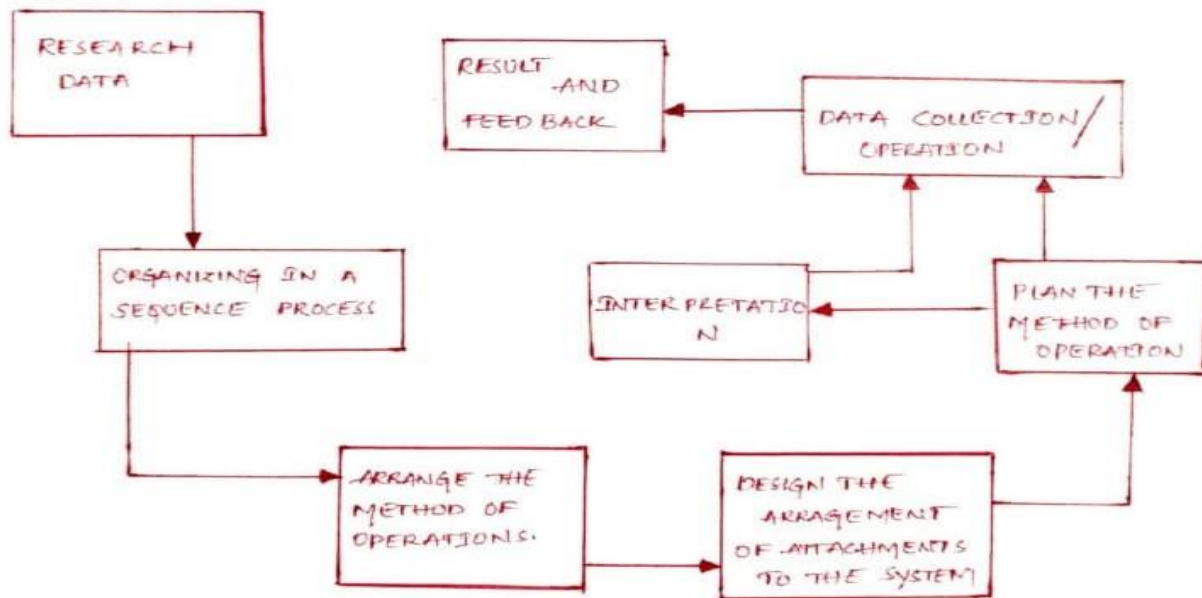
RESEARCH DATA

ORGANIZING IN A SEQUENCE PROCESS

ARRANGE THE METHOD OF OPERATIONS.

DESIGN THE ARRAGEMENT OF ATTACHMENTS TO THE SYSTEM

PLAN THE METHOD OF OPERATION

INTER PRETATIO N

DATA COLLECTION/ OPERATION

RESULT AND FEED BACK